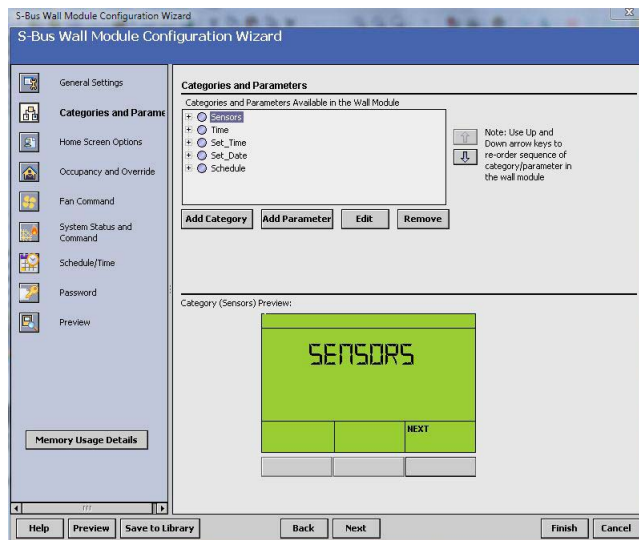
S-Bus Wall Module Configuration Wizard

S-Bus Wall Module Configuration Wizard

General Settings

Categories and Parame

Home Screen Options

Occupancy and Override

Fan Command

System Status and Command

Schedule/Time

Password

Preview

Memory Usage Details

Categories and Parameters

Categories and Parameters Available in the Wall Module

Sensors
Time
Set_Time
Set_Date
Schedule

Note: Use Up and Down arrow keys to re-order sequence of category/parameter in the wall module

Add Category | Add Parameter | Edit | Remove

Category (Sensors) Preview:

SENSORS

NEXT

Help | Preview | Save to Library | Back | Next | Finish | Cancel